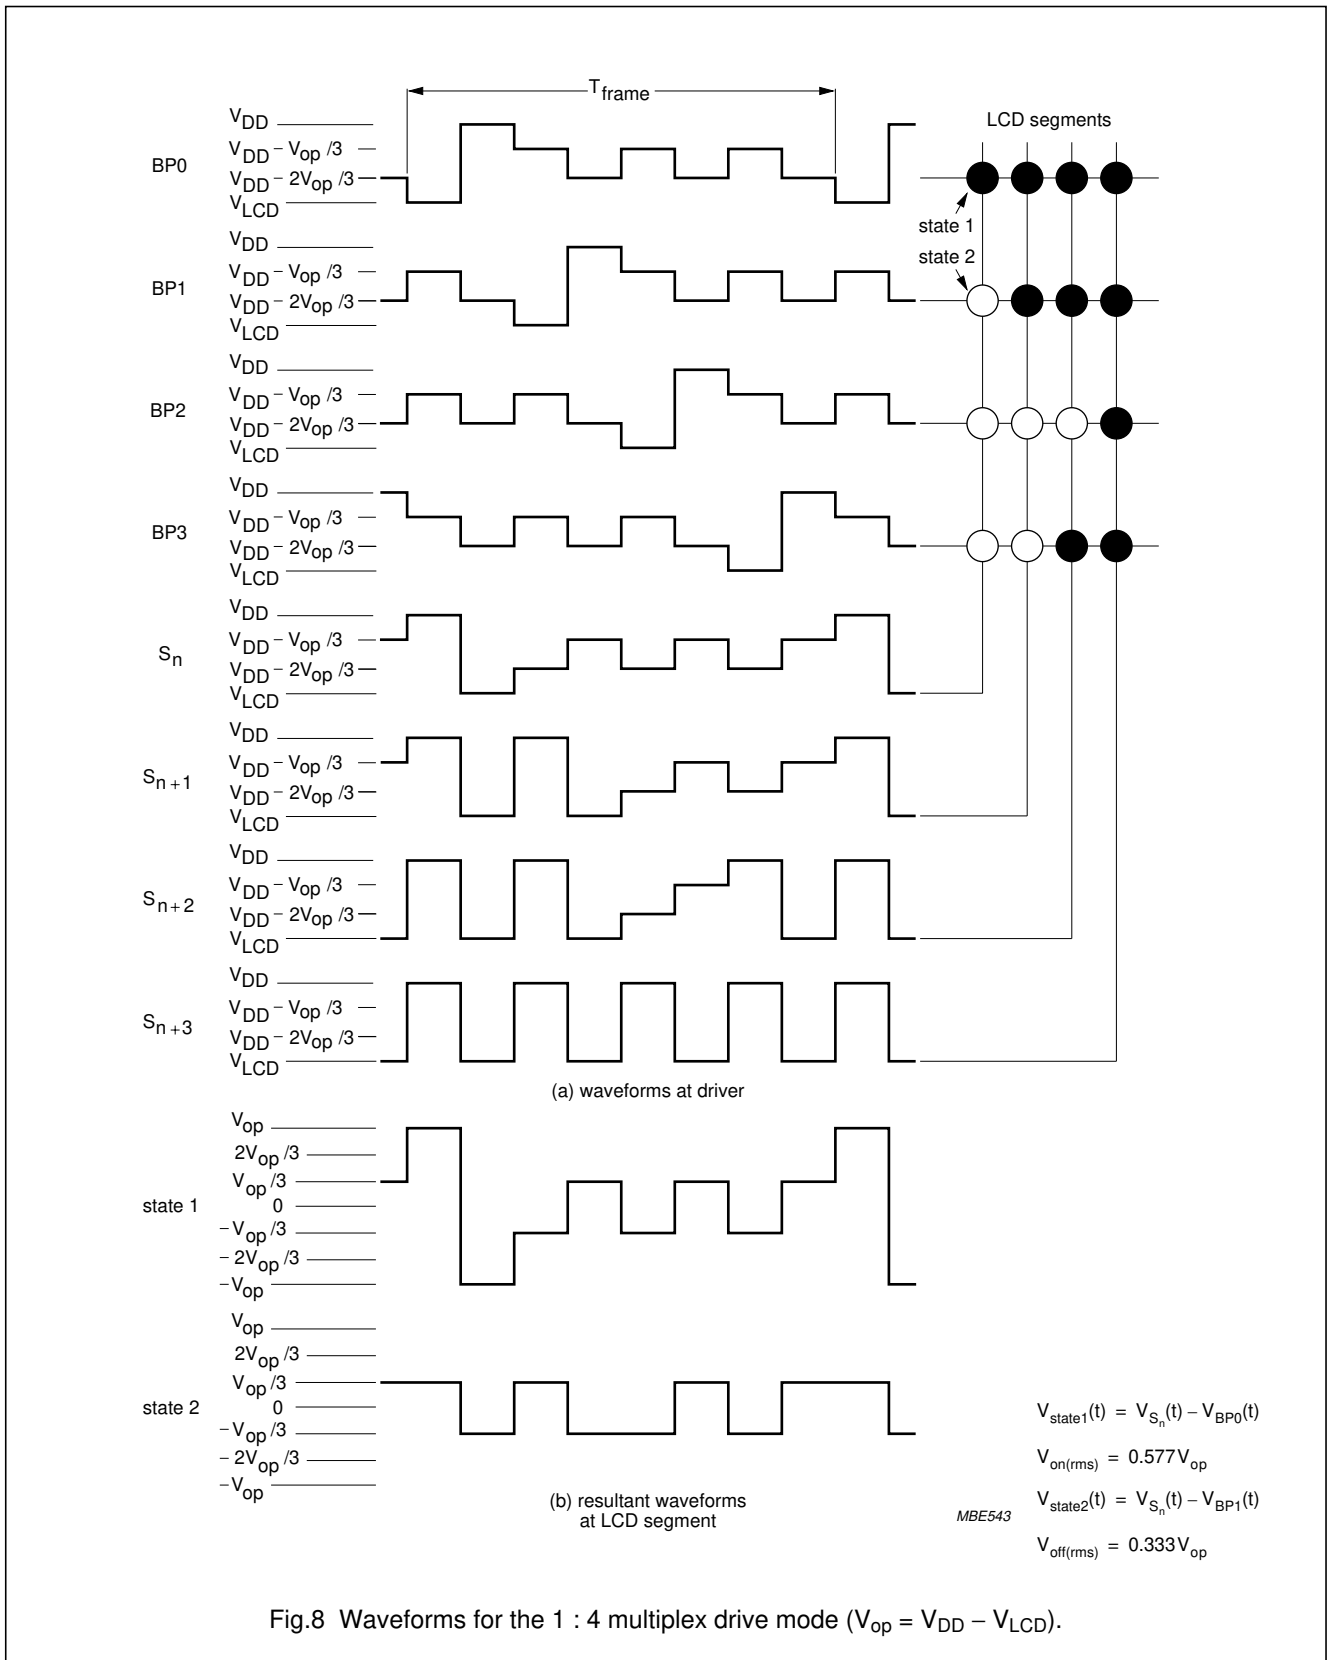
$T_{frame}$

LCD segments

BP0
$V_{DD}$
$V_{DD} - V_{op}/3$
$V_{DD} - 2V_{op}/3$
$V_{LCD}$

state 1
state 2

BP1
$V_{DD}$
$V_{DD} - V_{op}/3$
$V_{DD} - 2V_{op}/3$
$V_{LCD}$

BP2
$V_{DD}$
$V_{DD} - V_{op}/3$
$V_{DD} - 2V_{op}/3$
$V_{LCD}$

BP3
$V_{DD}$
$V_{DD} - V_{op}/3$
$V_{DD} - 2V_{op}/3$
$V_{LCD}$

$S_n$
$V_{DD}$
$V_{DD} - V_{op}/3$
$V_{DD} - 2V_{op}/3$
$V_{LCD}$

$S_{n+1}$
$V_{DD}$
$V_{DD} - V_{op}/3$
$V_{DD} - 2V_{op}/3$
$V_{LCD}$

$S_{n+2}$
$V_{DD}$
$V_{DD} - V_{op}/3$
$V_{DD} - 2V_{op}/3$
$V_{LCD}$

$S_{n+3}$
$V_{DD}$
$V_{DD} - V_{op}/3$
$V_{DD} - 2V_{op}/3$
$V_{LCD}$

(a) waveforms at driver

state 1
$V_{op}$
$2V_{op}/3$
$V_{op}/3$
0
$-V_{op}/3$
$-2V_{op}/3$
$-V_{op}$

state 2
$V_{op}$
$2V_{op}/3$
$V_{op}/3$
0
$-V_{op}/3$
$-2V_{op}/3$
$-V_{op}$

(b) resultant waveforms at LCD segment

MBE543

$V_{state1}(t) = V_{S_n}(t) - V_{BP0}(t)$

$V_{on(rms)} = 0.577V_{op}$

$V_{state2}(t) = V_{S_n}(t) - V_{BP1}(t)$

$V_{off(rms)} = 0.333V_{op}$

Fig.8 Waveforms for the 1 : 4 multiplex drive mode ($V_{op} = V_{DD} - V_{LCD}$).